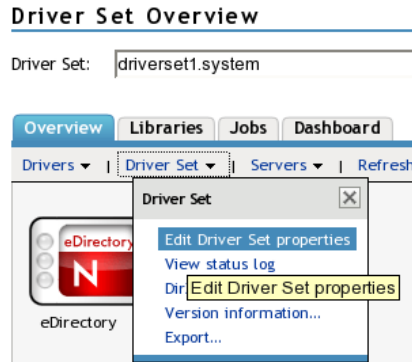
Driver Set Overview

Driver Set: driverset1.system

Overview Libraries Jobs Dashboard

Drivers ▾ | Driver Set ▾ | Servers ▾ | Refresh

Driver Set

Edit Driver Set properties
View status log
Dir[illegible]
Edit Driver Set properties
Version information...
Export...

eDirectory
N
eDirectory